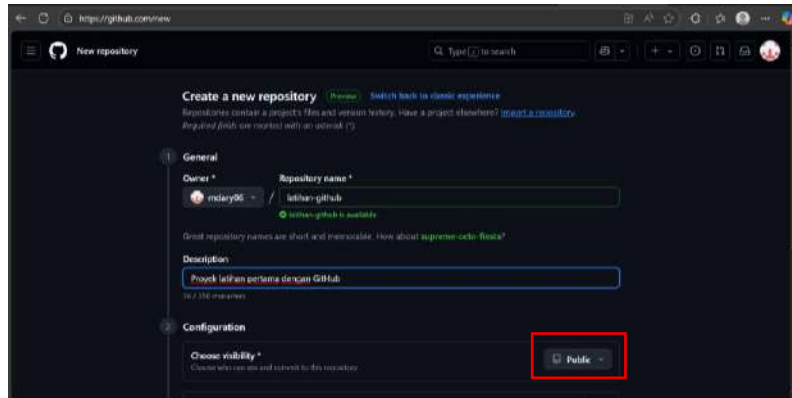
https://github.com/new

New repository

Type / to search

Create a new repository Preview Switch back to classic experience

Repositories contain a project's files and version history. Have a project elsewhere? Import a repository.
Required fields are marked with an asterisk (*).

1 General

Owner *
mdary06

/

Repository name *
latihan-github

latihan-github is available

Great repository names are short and memorable. How about supreme-octo-fiesta?

Description
Proyek latihan pertama dengan GitHub
36 / 350 characters

2 Configuration

Choose visibility *
Choose who can see and commit to this repository

Public